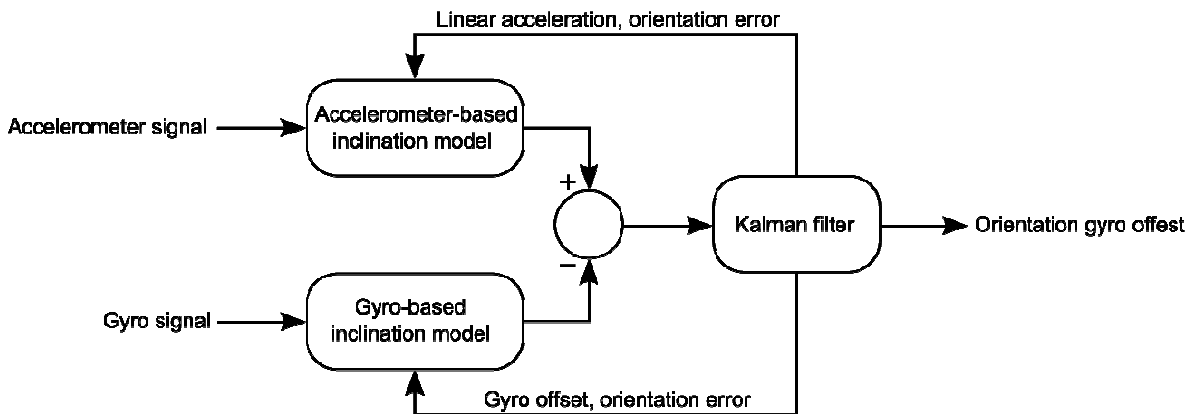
Linear acceleration, orientation error

Accelerometer signal

Accelerometer-based inclination model

+

−

Kalman filter

Orientation gyro offest

Gyro signal

Gyro-based inclination model

Gyro offset, orientation error